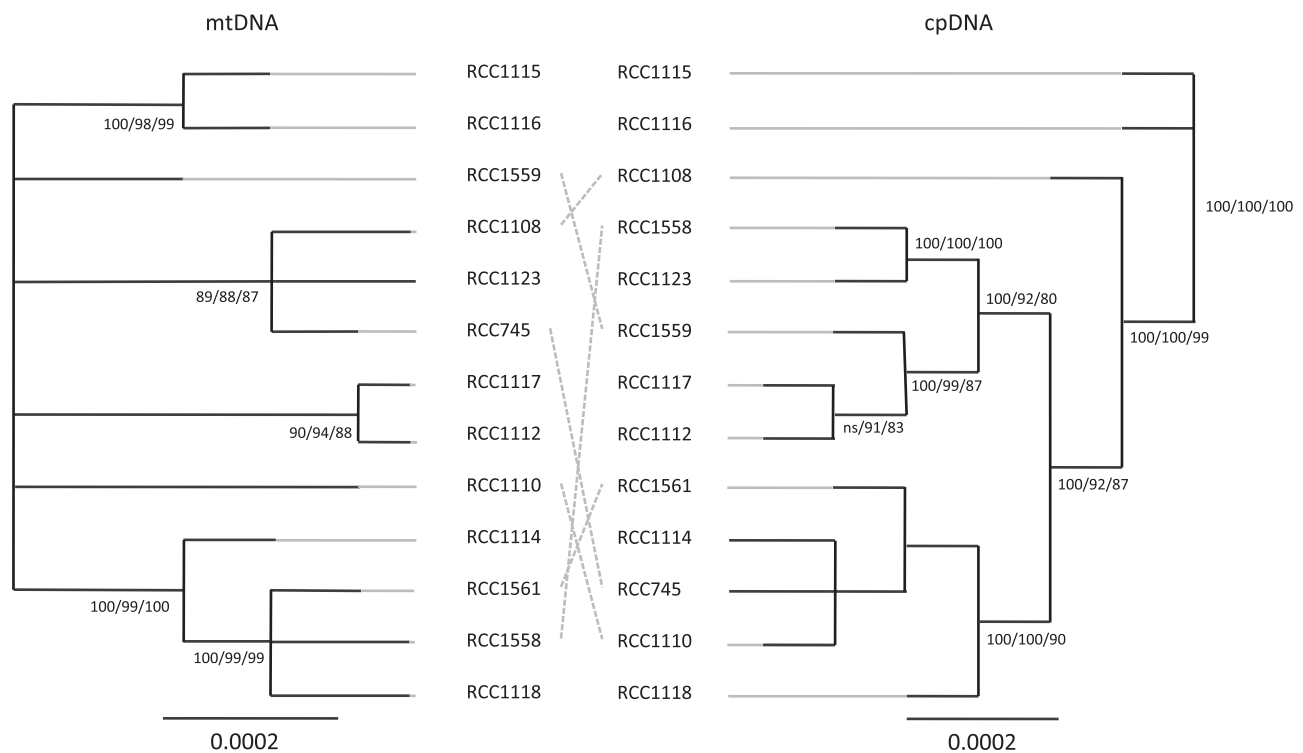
mtDNA

cpDNA

100/98/99

RCC1115

RCC1116

RCC1559

RCC1108

RCC1123

89/88/87

RCC745

RCC1117

90/94/88

RCC1112

RCC1110

RCC1114

RCC1561

100/99/100

RCC1558

100/99/99

RCC1118

0.0002

RCC1115

RCC1116

RCC1108

RCC1558

RCC1123

RCC1559

RCC1117

RCC1112

RCC1561

RCC1114

RCC745

RCC1110

RCC1118

100/100/100

100/100/100

100/92/80

100/100/99

100/99/87

ns/91/83

100/92/87

100/100/90

0.0002